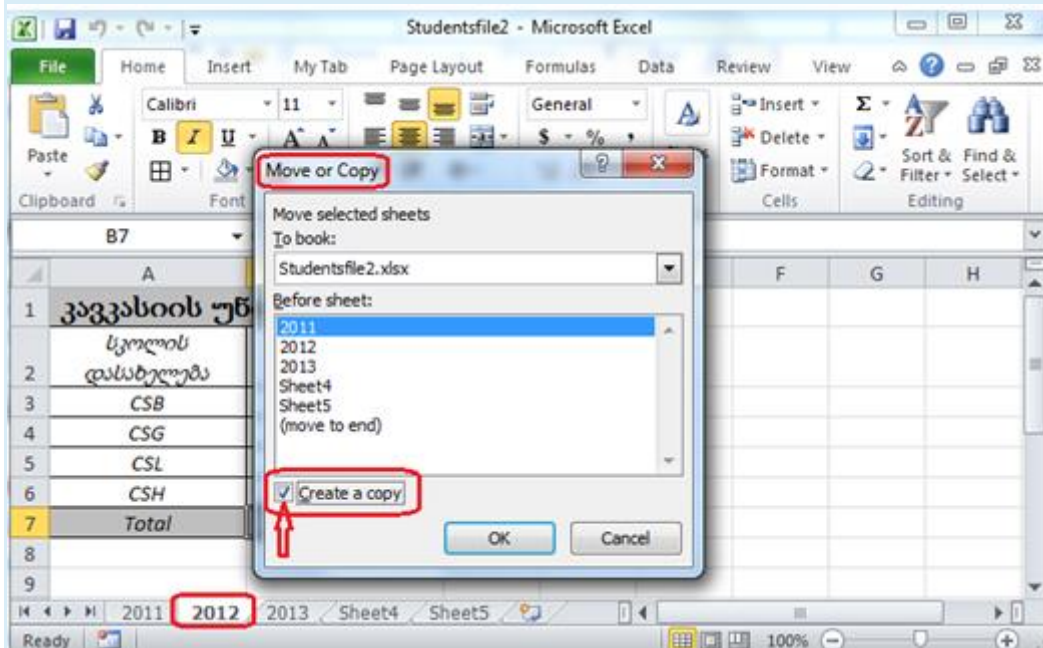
Studentsfile2 - Microsoft Excel

File Home Insert My Tab Page Layout Formulas Data Review View

Paste
Clipboard
Calibri 11
B I U
Font
General
$ %
Insert
Delete
Format
Cells
Σ
Sort & Filter
Find & Select
Editing

B7

Move or Copy

Move selected sheets
To book:
Studentsfile2.xlsx
Before sheet:
2011
2012
2013
Sheet4
Sheet5
(move to end)

Create a copy

OK Cancel

| | A | F | G | H |
|---|---|---|---|---|
| 1 | კავკასიის უნ | | | |
| 2 | სკოლის დასახელება | | | |
| 3 | CSB | | | |
| 4 | CSG | | | |
| 5 | CSL | | | |
| 6 | CSH | | | |
| 7 | Total | | | |
| 8 | | | | |
| 9 | | | | |

2011 2012 2013 Sheet4 Sheet5

Ready 100%